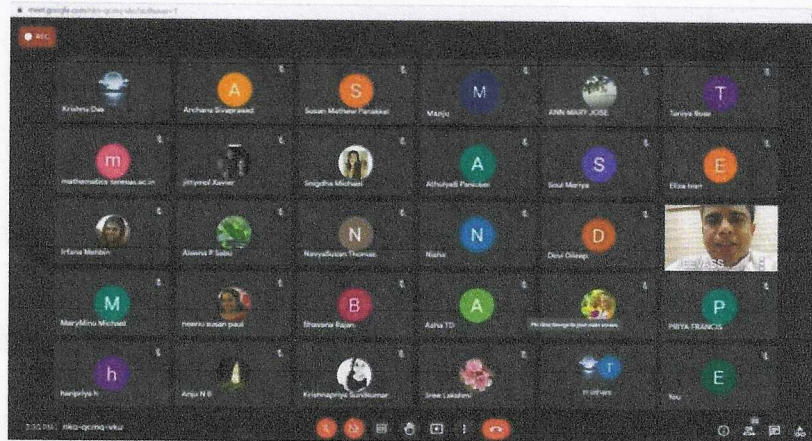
meet.google.com/nkq-qcmq-vku?authuser=1

REC

Krishna Dev
A
Archana Sivaprasad
S
Susan Mathew Panakkal
M
Manju
ANN MARY JOSE
T
Taniya Rose

m
mathematics.teresas.ac.in
jithymol Xavier
Snigdha Michael
A
Athulyaa Panicker
S
Soul Mariya
E
Eliza Inet

Irfana Mehbin
Aleena P Sabu
N
NavyaSusan Thomas
N
Nisha
D
Devi Dileep
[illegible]

M
MaryMinu Michael
neenu susan paul
B
Bhavana Rajan
A
Asha TD
Pin Ulina George to your main screen
P
PRIYA FRANCIS

h
haripriya h
Anju N R
Krishnapriya Sunilkumar
Sree Lakshmi
T
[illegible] others
E
You

3:30 PM | nkq-qcmq-vku